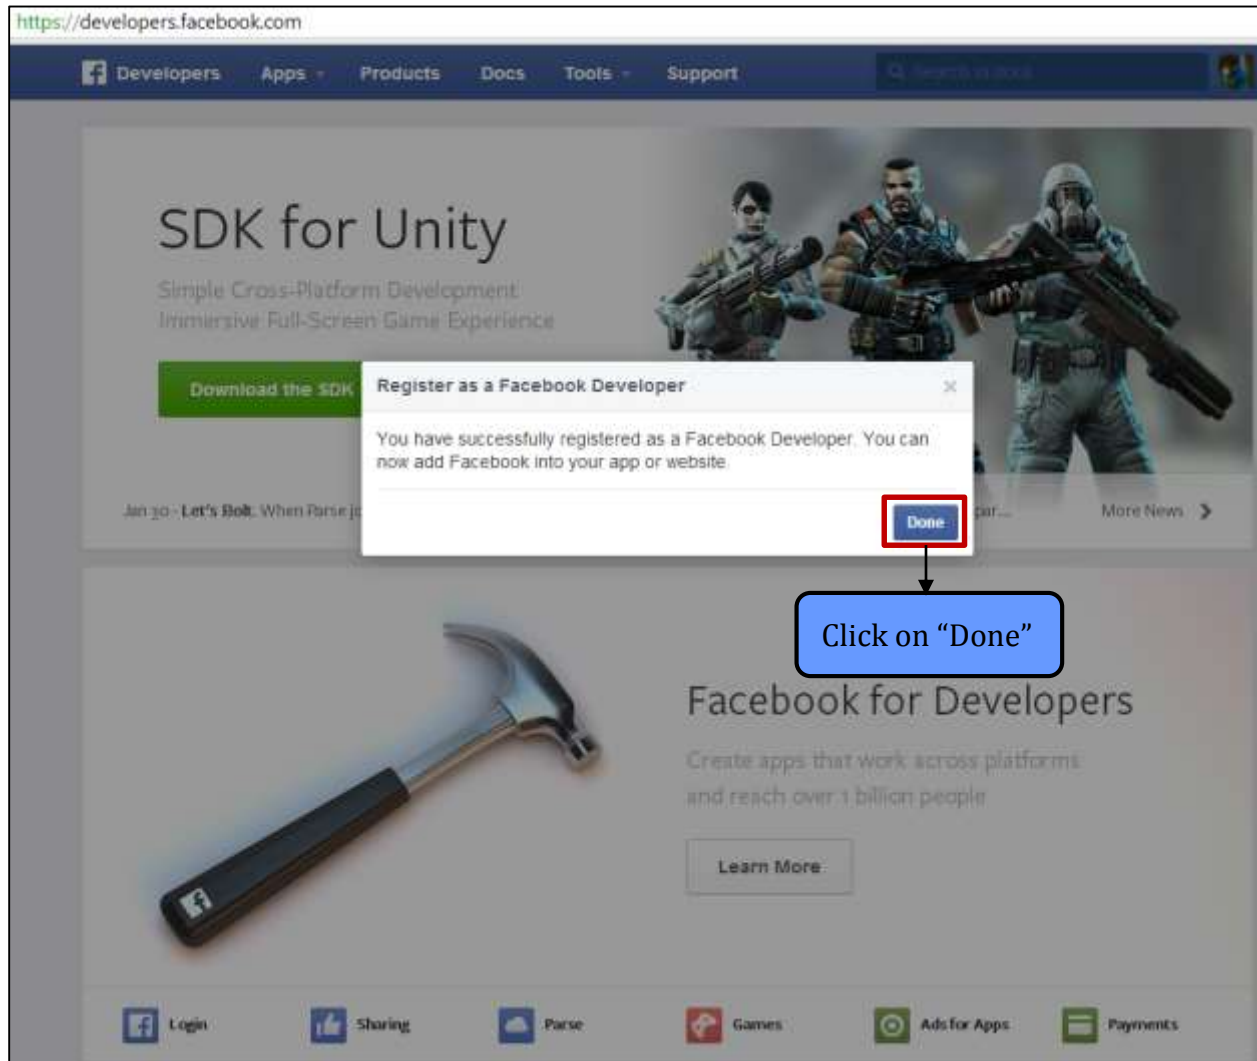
https://developers.facebook.com

Developers Apps Products Docs Tools Support

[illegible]

SDK for Unity

Simple Cross-Platform Development
Immersive Full-Screen Game Experience

Download the SDK

Register as a Facebook Developer ×

You have successfully registered as a Facebook Developer. You can now add Facebook into your app or website.

Done

Jan 30 - Let's Bolt. When Parse j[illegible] par... More News

Click on "Done"

Facebook for Developers

Create apps that work across platforms and reach over 1 billion people

Learn More

Login Sharing Parse Games Ads for Apps Payments